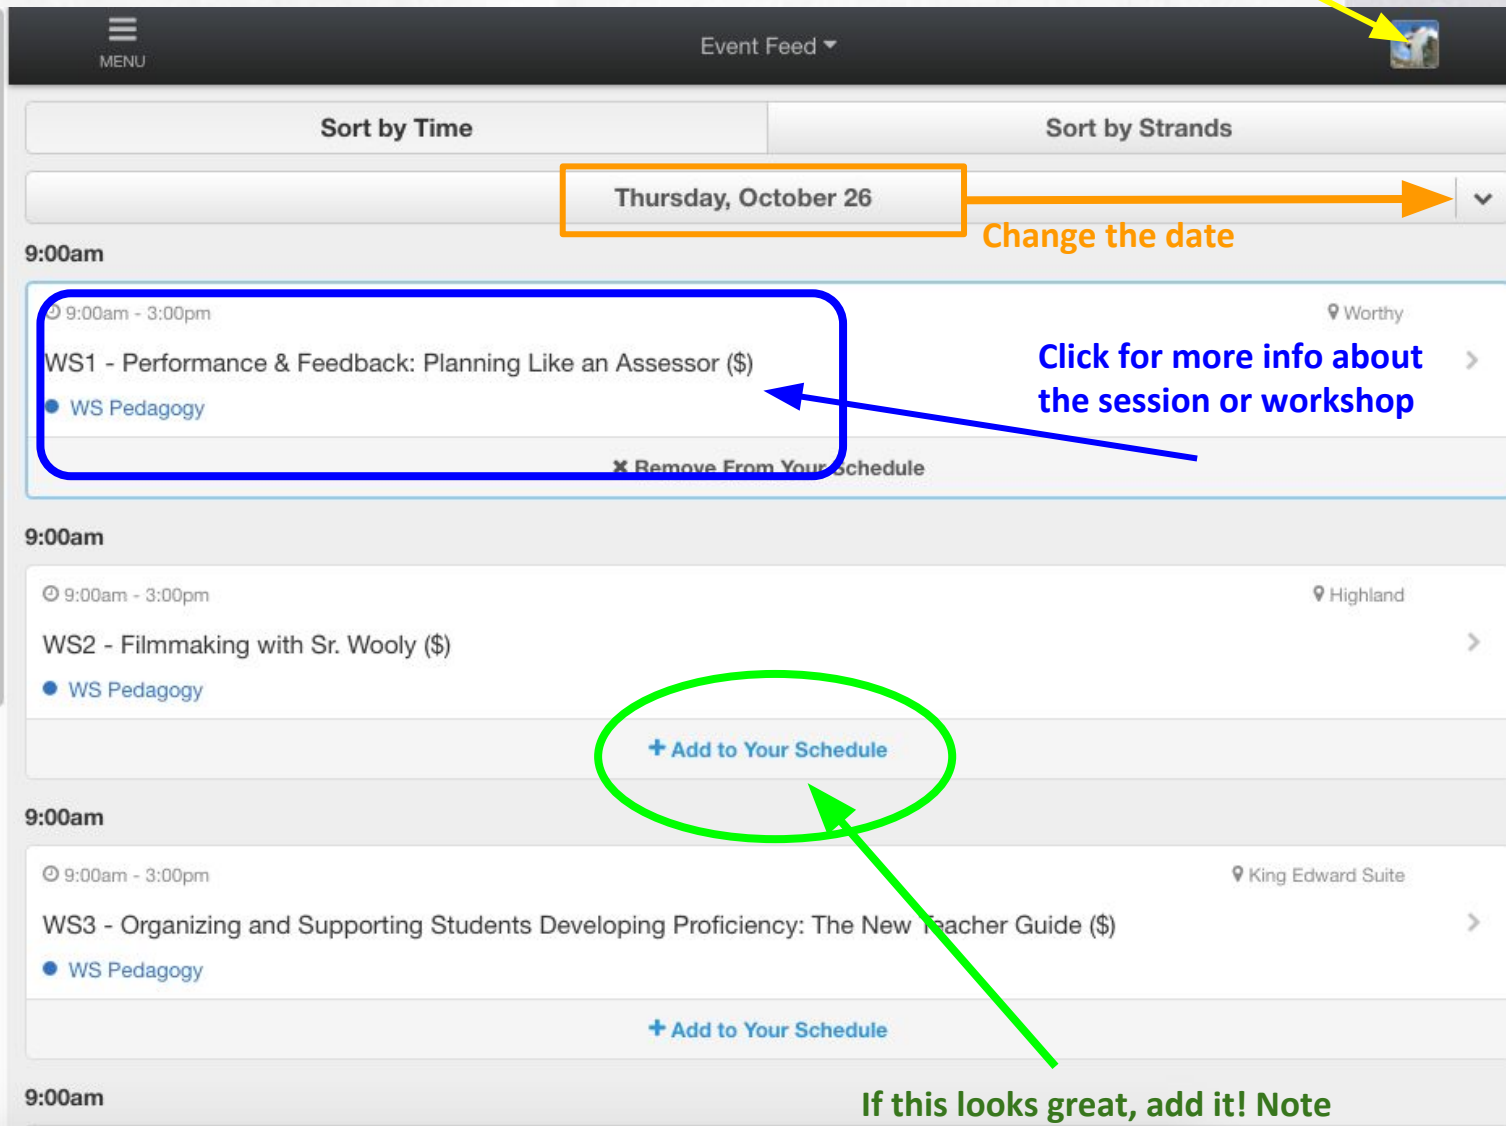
MENU

Event Feed

Sort by Time

Sort by Strands

Thursday, October 26

Change the date

9:00am

9:00am - 3:00pm

Worthy

WS1 - Performance & Feedback: Planning Like an Assessor ($)

WS Pedagogy

Click for more info about the session or workshop

✖ Remove From Your Schedule

9:00am

9:00am - 3:00pm

Highland

WS2 - Filmmaking with Sr. Wooly ($)

WS Pedagogy

+ Add to Your Schedule

9:00am

9:00am - 3:00pm

King Edward Suite

WS3 - Organizing and Supporting Students Developing Proficiency: The New Teacher Guide ($)

WS Pedagogy

+ Add to Your Schedule

9:00am

If this looks great, add it! Note